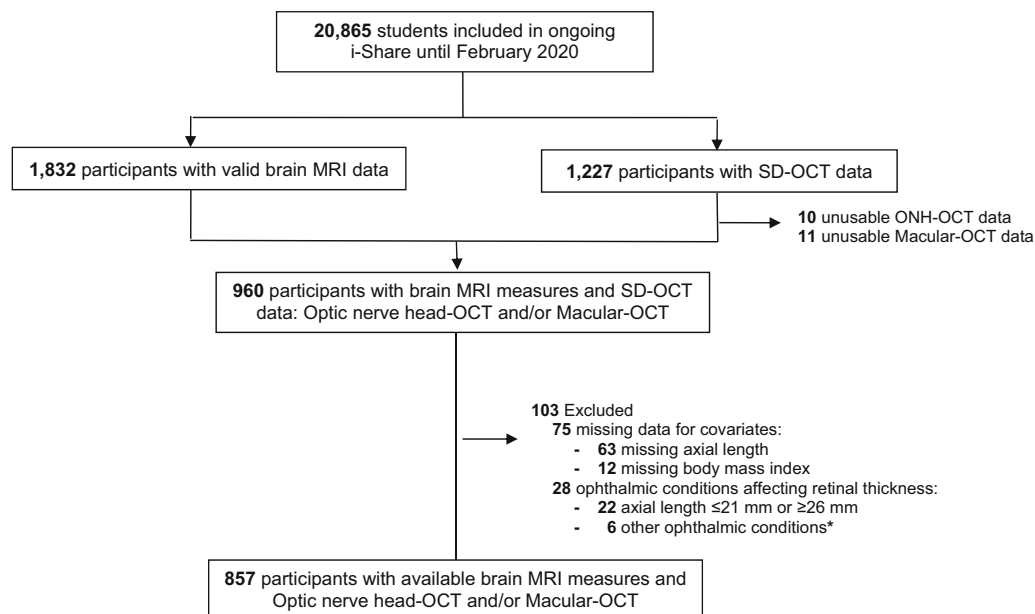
**20,865** students included in ongoing i-Share until February 2020

**1,832** participants with valid brain MRI data

**1,227** participants with SD-OCT data

**10** unusable ONH-OCT data
**11** unusable Macular-OCT data

**960** participants with brain MRI measures and SD-OCT data: Optic nerve head-OCT and/or Macular-OCT

**103** Excluded
**75** missing data for covariates:
- **63** missing axial length
- **12** missing body mass index
**28** ophthalmic conditions affecting retinal thickness:
- **22** axial length ≤21 mm or ≥26 mm
- **6** other ophthalmic conditions*

**857** participants with available brain MRI measures and Optic nerve head-OCT and/or Macular-OCT